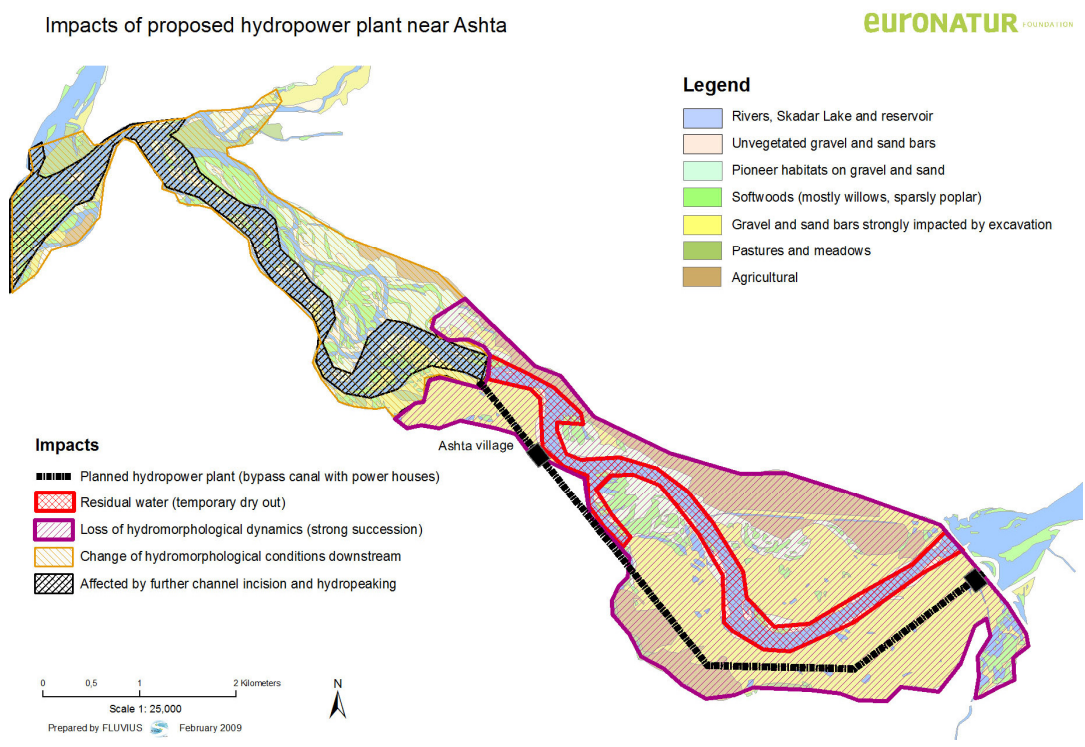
Impacts of proposed hydropower plant near Ashta

euronatur FOUNDATION

Legend

Rivers, Skadar Lake and reservoir

Unvegetated gravel and sand bars

Pioneer habitats on gravel and sand

Softwoods (mostly willows, sparsly poplar)

Gravel and sand bars strongly impacted by excavation

Pastures and meadows

Agricultural

Impacts

Planned hydropower plant (bypass canal with power houses)

Residual water (temporary dry out)

Loss of hydromorphological dynamics (strong succession)

Change of hydromorphological conditions downstream

Affected by further channel incision and hydropeaking

Ashta village

0 0,5 1 2 Kilometers

Scale 1: 25,000

N

Prepared by FLUVIUS February 2009